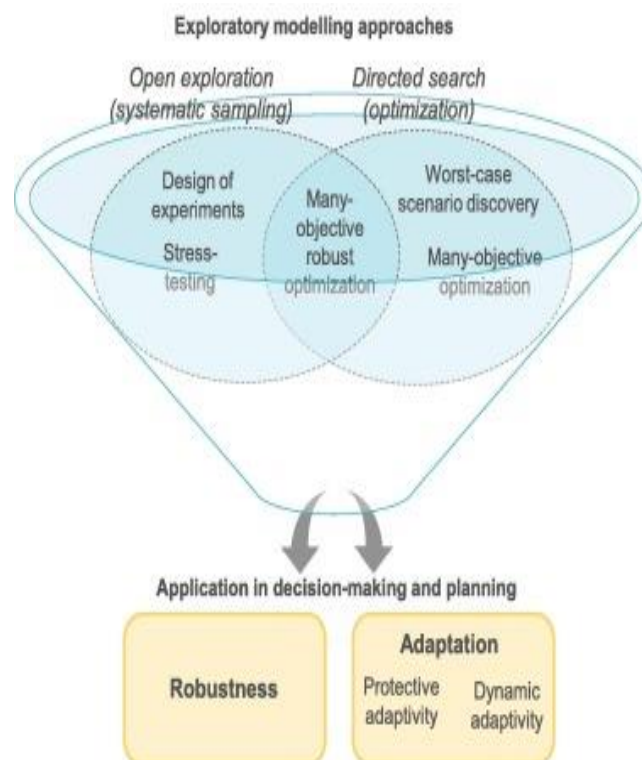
Exploratory modelling approaches

Open exploration (systematic sampling)

Directed search (optimization)

Design of experiments

Stress-testing

Many-objective robust optimization

Worst-case scenario discovery

Many-objective optimization

Application in decision-making and planning

Robustness

Adaptation

Protective adaptivity

Dynamic adaptivity